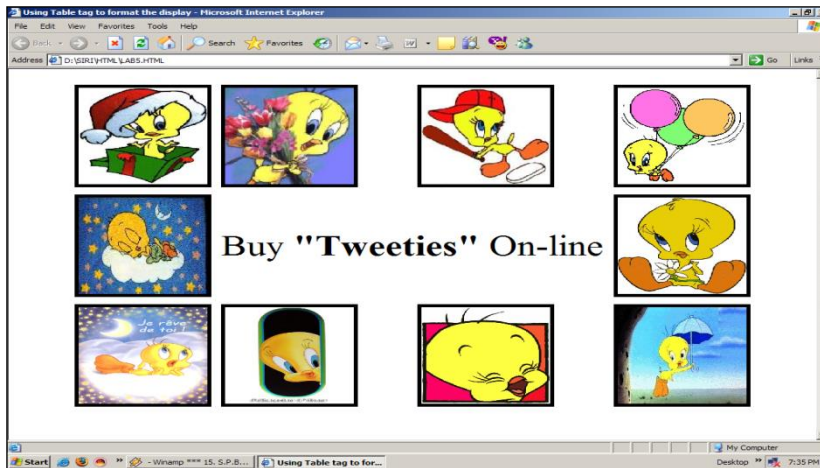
Using Table tag to format the display - Microsoft Internet Explorer

File Edit View Favorites Tools Help

Back Search Favorites

Address D:\SIRI\HTML\LAB5.HTML Go Links

Je rêve de toi

Buy **"Tweeties"** On-line

My Computer

Start Winamp *** 15. S.P.B... Using Table tag to for... Desktop 7:35 PM